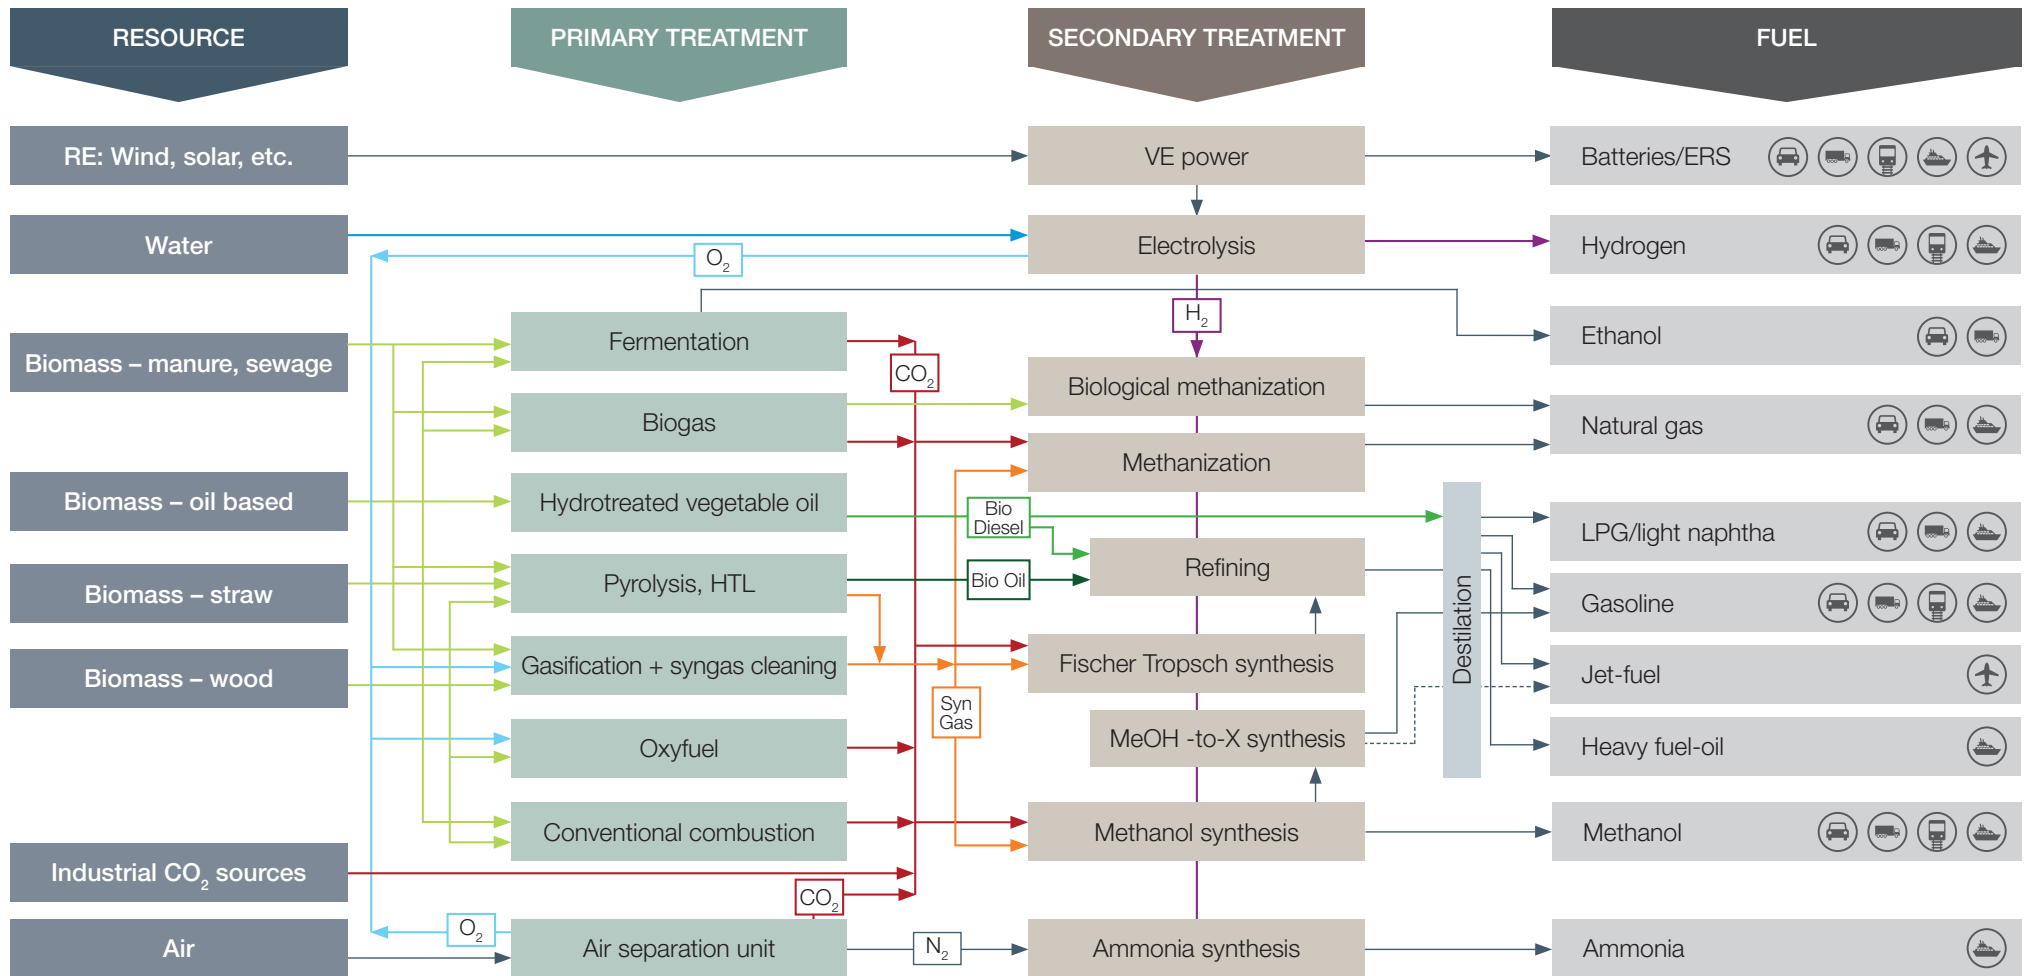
RESOURCE

PRIMARY TREATMENT

SECONDARY TREATMENT

FUEL

RE: Wind, solar, etc.

Water

Biomass – manure, sewage

Biomass – oil based

Biomass – straw

Biomass – wood

Industrial $CO_2$ sources

Air

Fermentation

Biogas

Hydrotreated vegetable oil

Pyrolysis, HTL

Gasification + syngas cleaning

Oxyfuel

Conventional combustion

Air separation unit

VE power

Electrolysis

Biological methanization

Methanization

Refining

Fischer Tropsch synthesis

MeOH -to-X synthesis

Methanol synthesis

Ammonia synthesis

$O_2$

$H_2$

$CO_2$

Bio Diesel

Bio Oil

Syn Gas

$CO_2$

$O_2$

$N_2$

Destilation

Batteries/ERS

Hydrogen

Ethanol

Natural gas

LPG/light naphtha

Gasoline

Jet-fuel

Heavy fuel-oil

Methanol

Ammonia